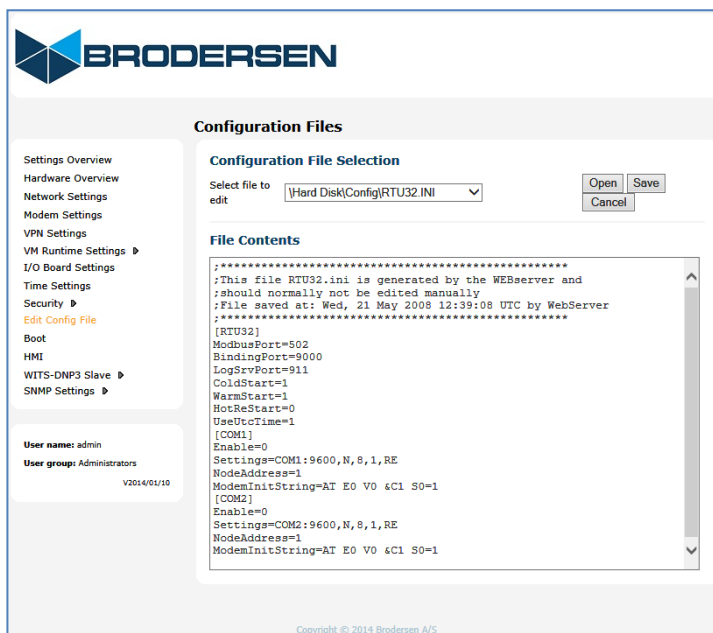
BRODERSEN

Configuration Files

Settings Overview
Hardware Overview
Network Settings
Modem Settings
VPN Settings
VM Runtime Settings
I/O Board Settings
Time Settings
Security
Edit Config File
Boot
HMI
WITS-DNP3 Slave
SNMP Settings

User name: admin
User group: Administrators
V2014/01/10

Configuration File Selection

Select file to edit
\Hard Disk\Config\RTU32.INI

Open
Save
Cancel

File Contents

;*************************************************
;This file RTU32.ini is generated by the WEBserver and
;should normally not be edited manually
;File saved at: Wed, 21 May 2008 12:39:08 UTC by WebServer
;*************************************************
[RTU32]
ModbusPort=502
BindingPort=9000
LogSrvPort=911
ColdStart=1
WarmStart=1
HotReStart=0
UseUtcTime=1
[COM1]
Enable=0
Settings=COM1:9600,N,8,1,RE
NodeAddress=1
ModemInitString=AT E0 V0 &C1 S0=1
[COM2]
Enable=0
Settings=COM2:9600,N,8,1,RE
NodeAddress=1
ModemInitString=AT E0 V0 &C1 S0=1

Copyright © 2014 Brodersen A/S